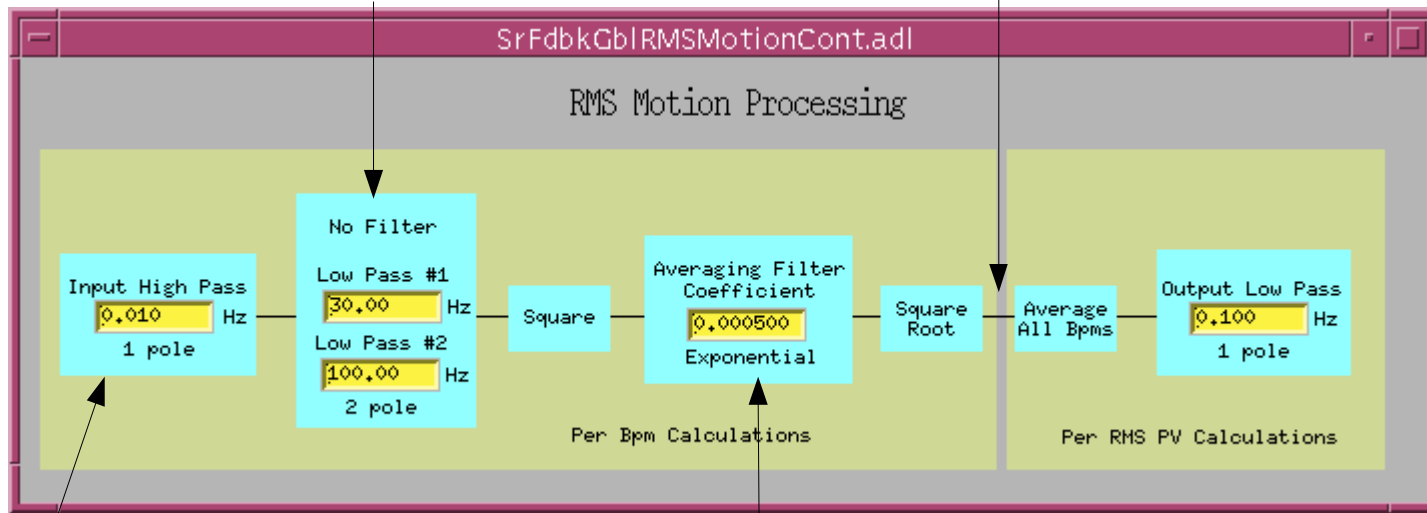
SrFdbkGblRMSMotionCont.adl

RMS Motion Processing

Input High Pass
0.010 Hz
1 pole

No Filter

Low Pass #1
30.00 Hz
Low Pass #2
100.00 Hz
2 pole

Square

Averaging Filter Coefficient
0.000500
Exponential

Square Root

Per Bpm Calculations

Average All Bpms

Output Low Pass
0.100 Hz
1 pole

Per RMS PV Calculations